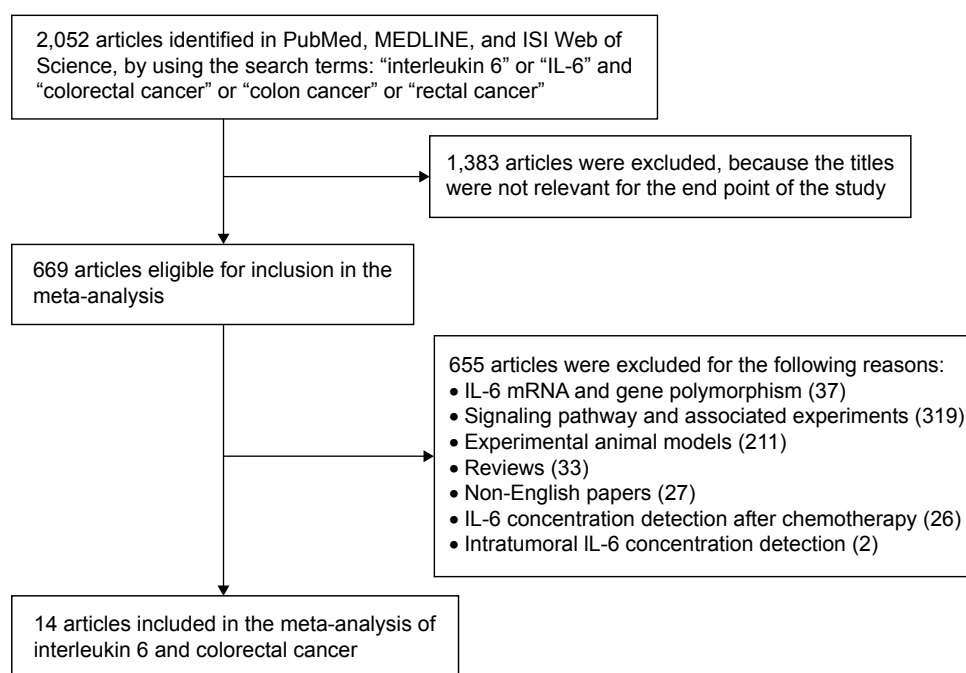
2,052 articles identified in PubMed, MEDLINE, and ISI Web of Science, by using the search terms: "interleukin 6" or "IL-6" and "colorectal cancer" or "colon cancer" or "rectal cancer"

1,383 articles were excluded, because the titles were not relevant for the end point of the study

669 articles eligible for inclusion in the meta-analysis

655 articles were excluded for the following reasons:
• IL-6 mRNA and gene polymorphism (37)
• Signaling pathway and associated experiments (319)
• Experimental animal models (211)
• Reviews (33)
• Non-English papers (27)
• IL-6 concentration detection after chemotherapy (26)
• Intratumoral IL-6 concentration detection (2)

14 articles included in the meta-analysis of interleukin 6 and colorectal cancer